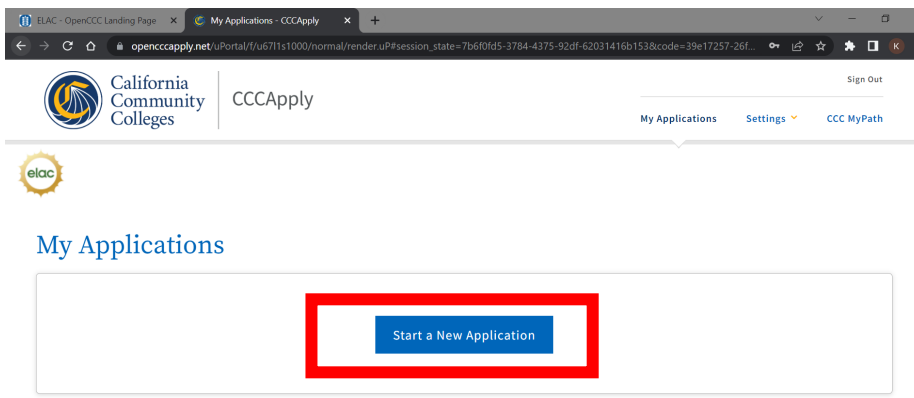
ELAC - OpenCCC Landing Page ×
My Applications - CCCApply ×
+

opencccapply.net/uPortal/f/u67l1s1000/normal/render.uP#session_state=7b6f0fd5-3784-4375-92df-62031416b153&code=39e17257-26f...

K

California Community Colleges

CCCApply

Sign Out

My Applications

Settings

CCC MyPath

elac

My Applications

Start a New Application